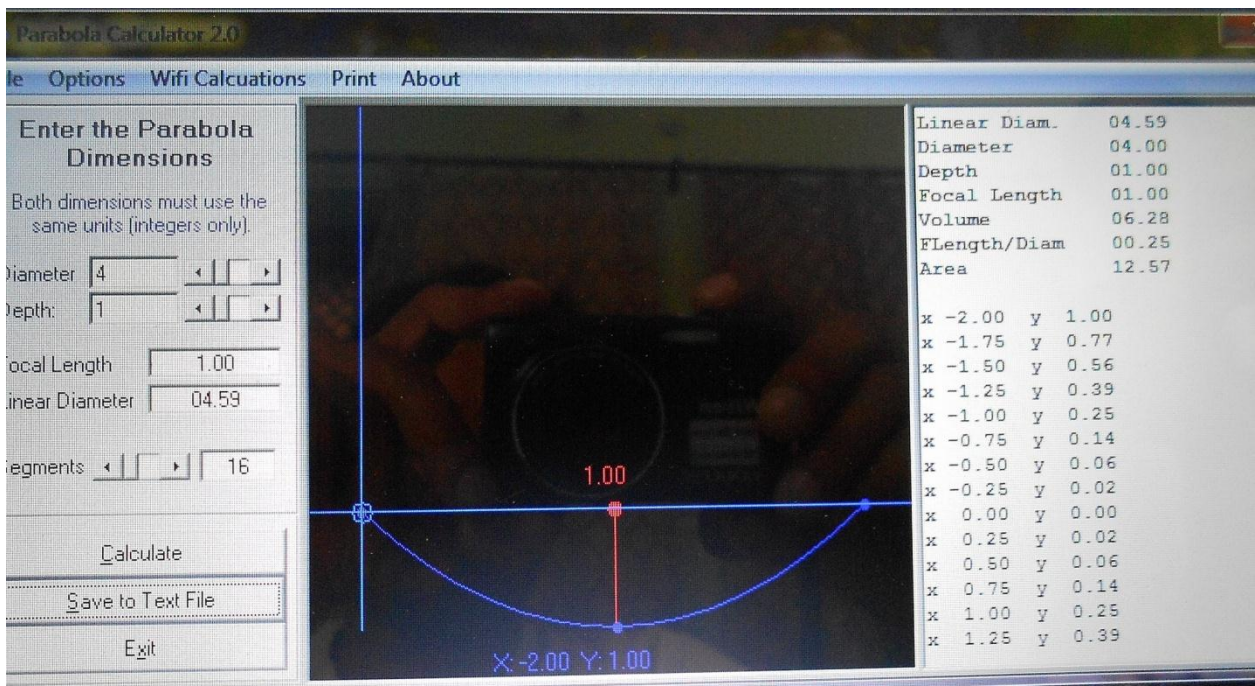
Parabola Calculator 2.0

le Options Wifi Calcuations Print About

Enter the Parabola Dimensions

Both dimensions must use the same units (integers only).

iameter 4

epth: 1

ocal Length 1.00

inear Diameter 04.59

egments 16

Calculate

Save to Text File

Exit

1.00

X: -2.00 Y: 1.00

| | |
|---|---|
| Linear Diam. | 04.59 |
| Diameter | 04.00 |
| Depth | 01.00 |
| Focal Length | 01.00 |
| Volume | 06.28 |
| FLength/Diam | 00.25 |
| Area | 12.57 |

x -2.00 y 1.00
x -1.75 y 0.77
x -1.50 y 0.56
x -1.25 y 0.39
x -1.00 y 0.25
x -0.75 y 0.14
x -0.50 y 0.06
x -0.25 y 0.02
x 0.00 y 0.00
x 0.25 y 0.02
x 0.50 y 0.06
x 0.75 y 0.14
x 1.00 y 0.25
x 1.25 y 0.39